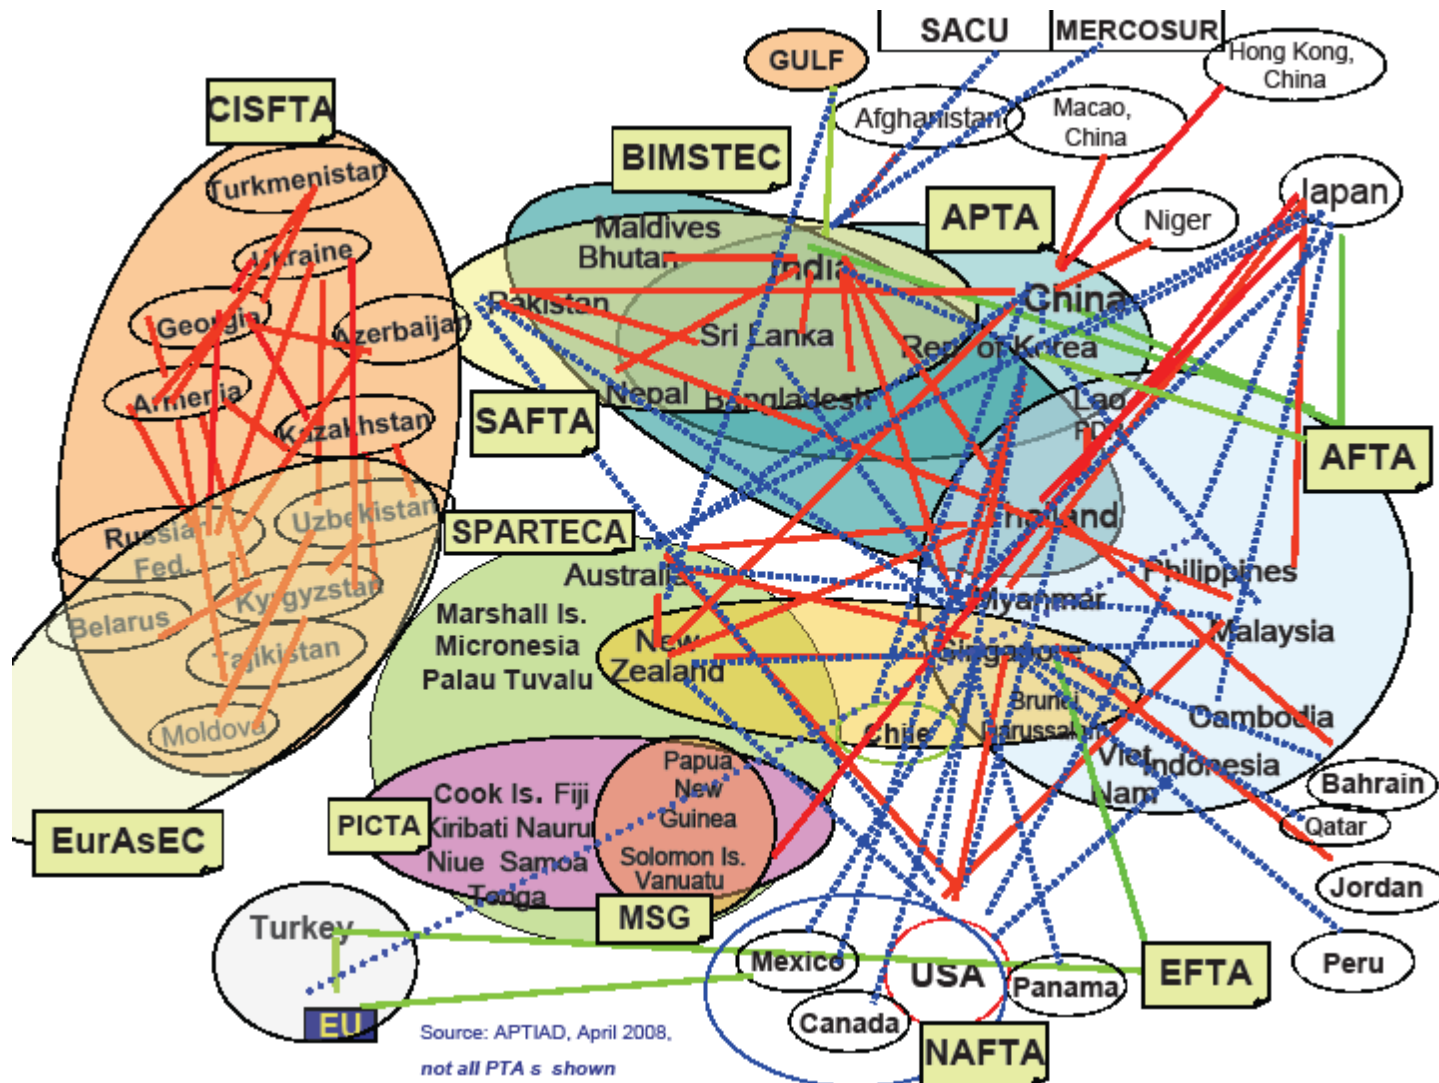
SACU
MERCOSUR
GULF
Hong Kong, China
Afghanistan
Macao, China
CISFTA
BIMSTEC
Japan
Niger
Turkmenistan
APTA
Maldives
Bhutan
India
Ukraine
China
Pakistan
Georgia
Azerbaijan
Sri Lanka
Rep. of Korea
Armenia
Nepal
Bangladesh
Lao PDR
SAFTA
Kazakhstan
AFTA
Uzbekistan
Thailand
Russian Fed.
SPARTECA
Australia
Philippines
Belarus
Kyrgyzstan
Myanmar
Marshall Is.
Micronesia
Palau Tuvalu
New Zealand
Malaysia
Tajikistan
Singapore
Brunei Darussalam
Cambodia
Moldova
Chile
Papua New Guinea
Viet Nam
Indonesia
Bahrain
Cook Is. Fiji
Kiribati Nauru
Niue Samoa
Tonga
Qatar
EurAsEC
PICTA
Solomon Is. Vanuatu
Jordan
MSG
Turkey
Mexico
USA
EFTA
Panama
Peru
EU
Canada
NAFTA
Source: APTIAD, April 2008,
not all PTA s shown